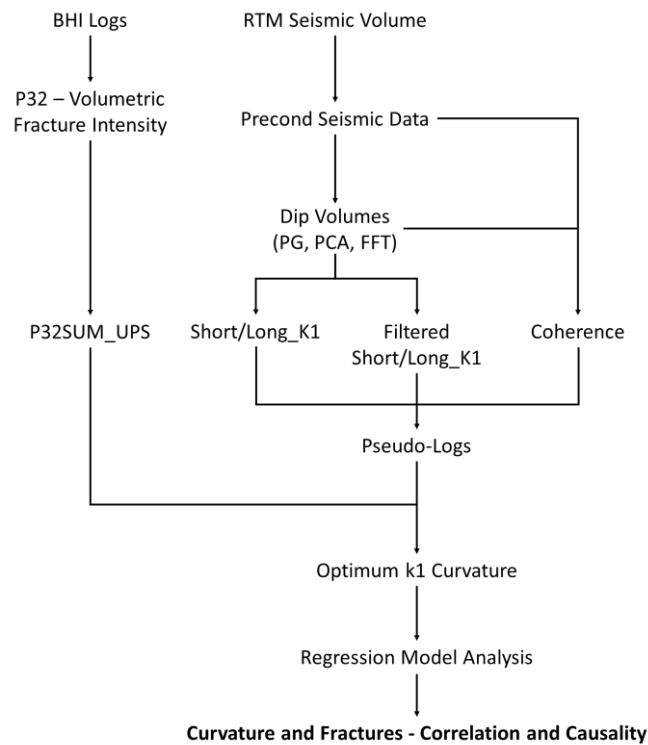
BHI Logs

RTM Seismic Volume

P32 – Volumetric Fracture Intensity

Precond Seismic Data

Dip Volumes (PG, PCA, FFT)

P32SUM_UPS

Short/Long_K1

Filtered Short/Long_K1

Coherence

Pseudo-Logs

Optimum k1 Curvature

Regression Model Analysis

**Curvature and Fractures - Correlation and Causality**